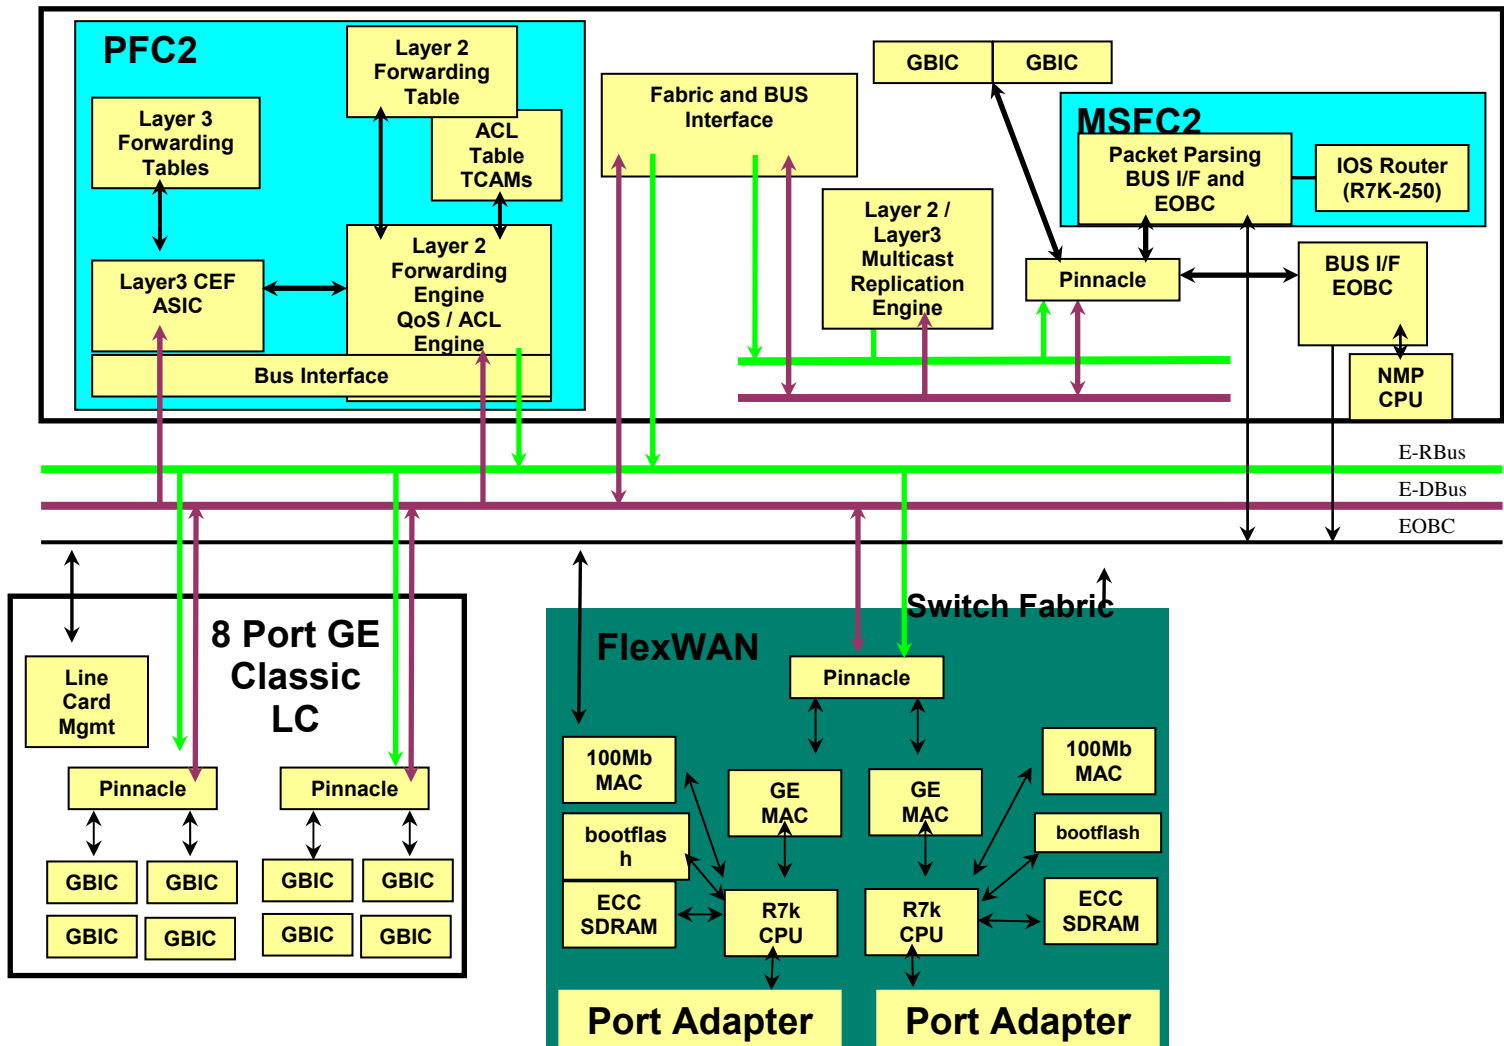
PFC2

Layer 2 Forwarding Table

Layer 3 Forwarding Tables

ACL Table TCAMs

Layer3 CEF ASIC

Layer 2 Forwarding Engine QoS / ACL Engine

Bus Interface

Fabric and BUS Interface

GBIC

GBIC

MSFC2

Packet Parsing BUS I/F and EOBC

IOS Router (R7K-250)

Layer 2 / Layer3 Multicast Replication Engine

Pinnacle

BUS I/F EOBC

NMP CPU

E-RBus

E-DBus

EOBC

Switch Fabric

8 Port GE Classic LC

Line Card Mgmt

Pinnacle

Pinnacle

GBIC

GBIC

GBIC

GBIC

GBIC

GBIC

GBIC

GBIC

FlexWAN

Pinnacle

100Mb MAC

bootflash

ECC SDRAM

GE MAC

GE MAC

R7k CPU

R7k CPU

100Mb MAC

bootflash

ECC SDRAM

Port Adapter

Port Adapter